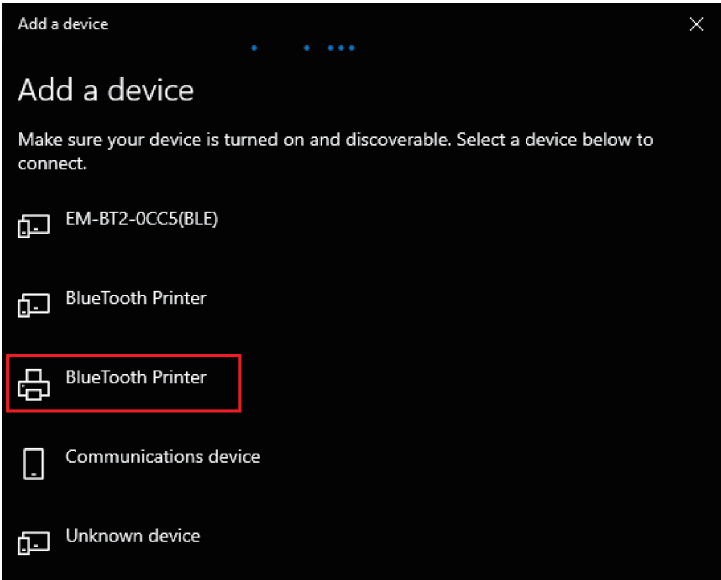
Add a device

Add a device

Make sure your device is turned on and discoverable. Select a device below to connect.

EM-BT2-0CC5(BLE)

BlueTooth Printer

BlueTooth Printer

Communications device

Unknown device